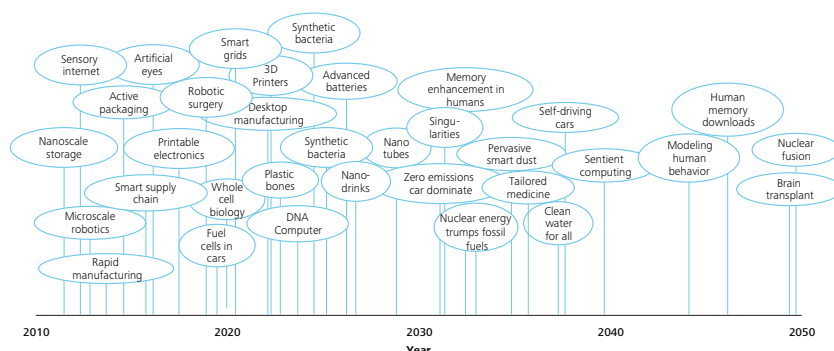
Synthetic bacteria

Smart grids

Sensory internet

Artificial eyes

3D Printers

Advanced batteries

Memory enhancement in humans

Active packaging

Robotic surgery

Desktop manufacturing

Self-driving cars

Human memory downloads

Singu-larities

Nanoscale storage

Printable electronics

Synthetic bacteria

Nano tubes

Pervasive smart dust

Sentient computing

Modeling human behavior

Nuclear fusion

Plastic bones

Nano-drinks

Zero emissions car dominate

Tailored medicine

Smart supply chain

Whole cell biology

Brain transplant

DNA Computer

Clean water for all

Microscale robotics

Nuclear energy trumps fossil fuels

Fuel cells in cars

Rapid manufacturing

2010

2020

2030

2040

2050

Year